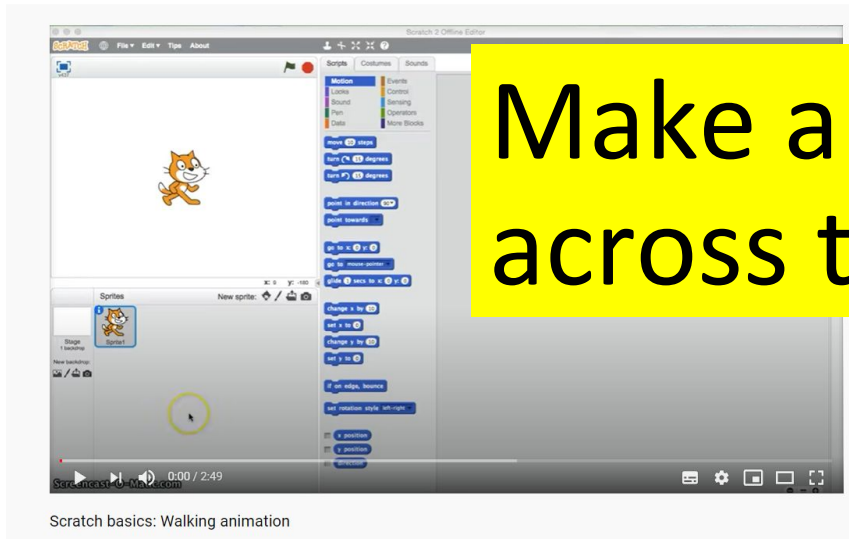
Scratch 2 Offline Editor

SCRATCH File▾ Edit▾ Tips About

Scripts Costumes Sounds

Motion Events
Looks Control
Sound Sensing
Pen Operators
Data More Blocks

move 10 steps
turn 15 degrees
turn 15 degrees
point in direction 90▾
point towards ▾
go to x: 0 y: 0
go to mouse-pointer ▾
glide 1 secs to x: 0 y: 0
change x by 10
set x to 0
change y by 10
set y to 0
if on edge, bounce
set rotation style left-right ▾
x position
y position
direction

x: 0 y: -180

Sprites New sprite:
Stage 1 backdrop
New backdrop:
Sprite1

Make a
across t

0:00 / 2:49

Screencast-O-Matic.com

Scratch basics: Walking animation